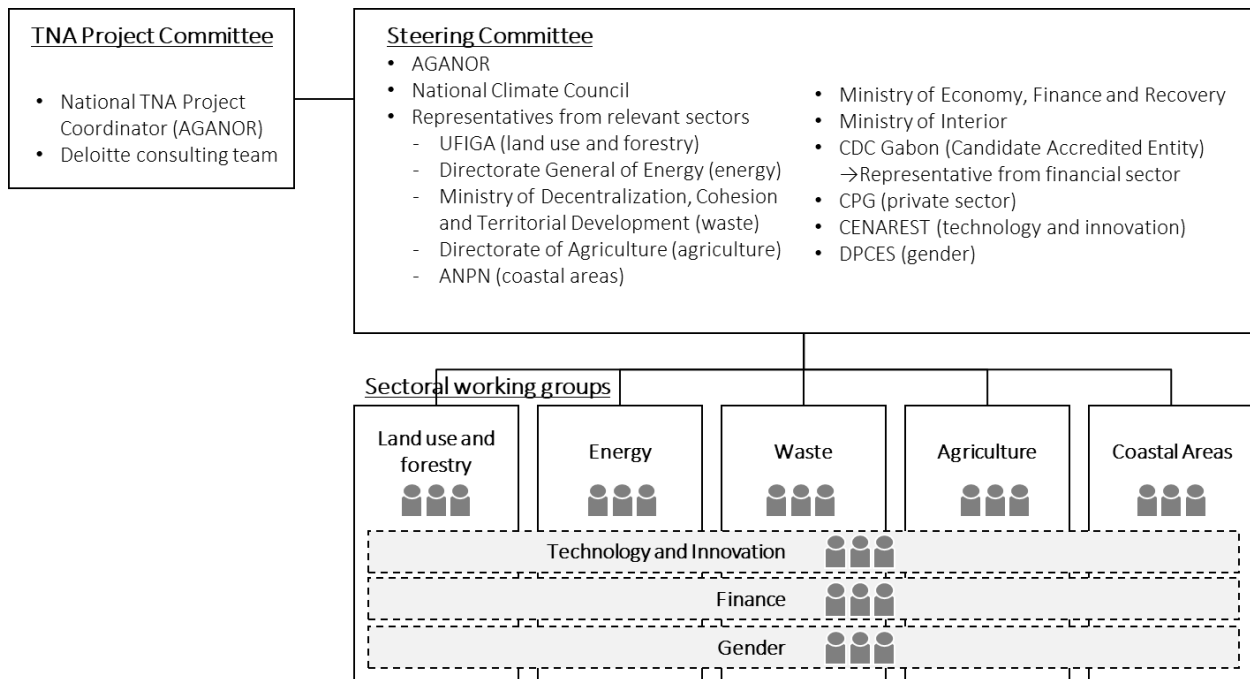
TNA Project Committee

- National TNA Project Coordinator (AGANOR)
- Deloitte consulting team

Steering Committee

- AGANOR
- National Climate Council
- Representatives from relevant sectors
  - UFIGA (land use and forestry)
  - Directorate General of Energy (energy)
  - Ministry of Decentralization, Cohesion and Territorial Development (waste)
  - Directorate of Agriculture (agriculture)
  - ANPN (coastal areas)

- Ministry of Economy, Finance and Recovery
- Ministry of Interior
- CDC Gabon (Candidate Accredited Entity) →Representative from financial sector
- CPG (private sector)
- CENAREST (technology and innovation)
- DPCES (gender)

Sectoral working groups

Land use and forestry

Energy

Waste

Agriculture

Coastal Areas

Technology and Innovation

Finance

Gender